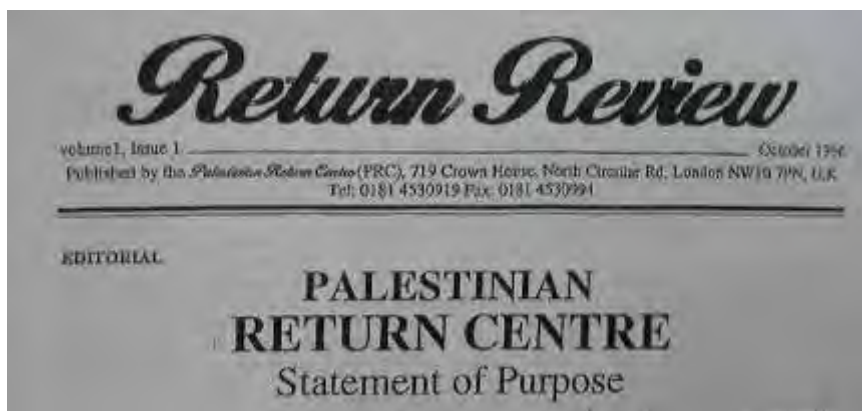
Return Review

volume1, Issue 1 October 1996
Published by the Palestinian Return Centre (PRC), 719 Crown House, North Circular Rd, London NW10 7PN, U.K
Tel: 0181 4530919 Fax: 0181 4530994

EDITORIAL

PALESTINIAN
RETURN CENTRE
Statement of Purpose